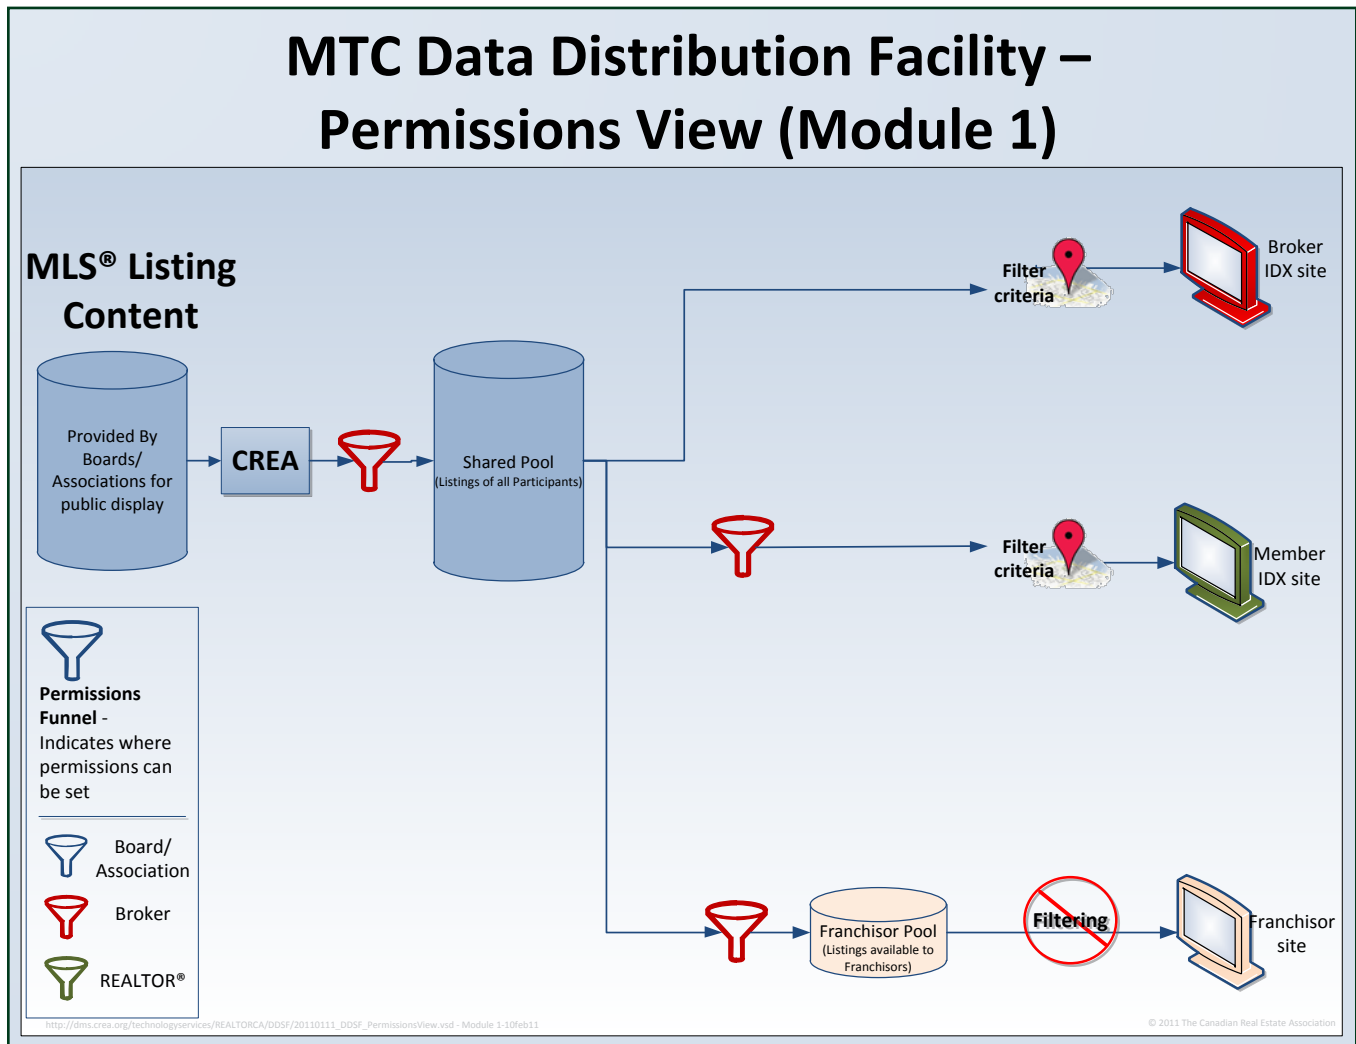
MTC Data Distribution Facility – Permissions View (Module 1)

MLS® Listing Content

Provided By Boards/ Associations for public display

CREA

Shared Pool
(Listings of all Participants)

Filter criteria

Broker IDX site

Filter criteria

Member IDX site

Franchisor Pool
(Listings available to Franchisors)

Filtering

Franchisor site

Permissions Funnel - Indicates where permissions can be set

Board/ Association

Broker

REALTOR®

http://dms.crea.org/technologyservices/REALTORCA/DDSF/20110111_DDSF_PermissionsView.vsd - Module 1-10feb11

© 2011 The Canadian Real Estate Association